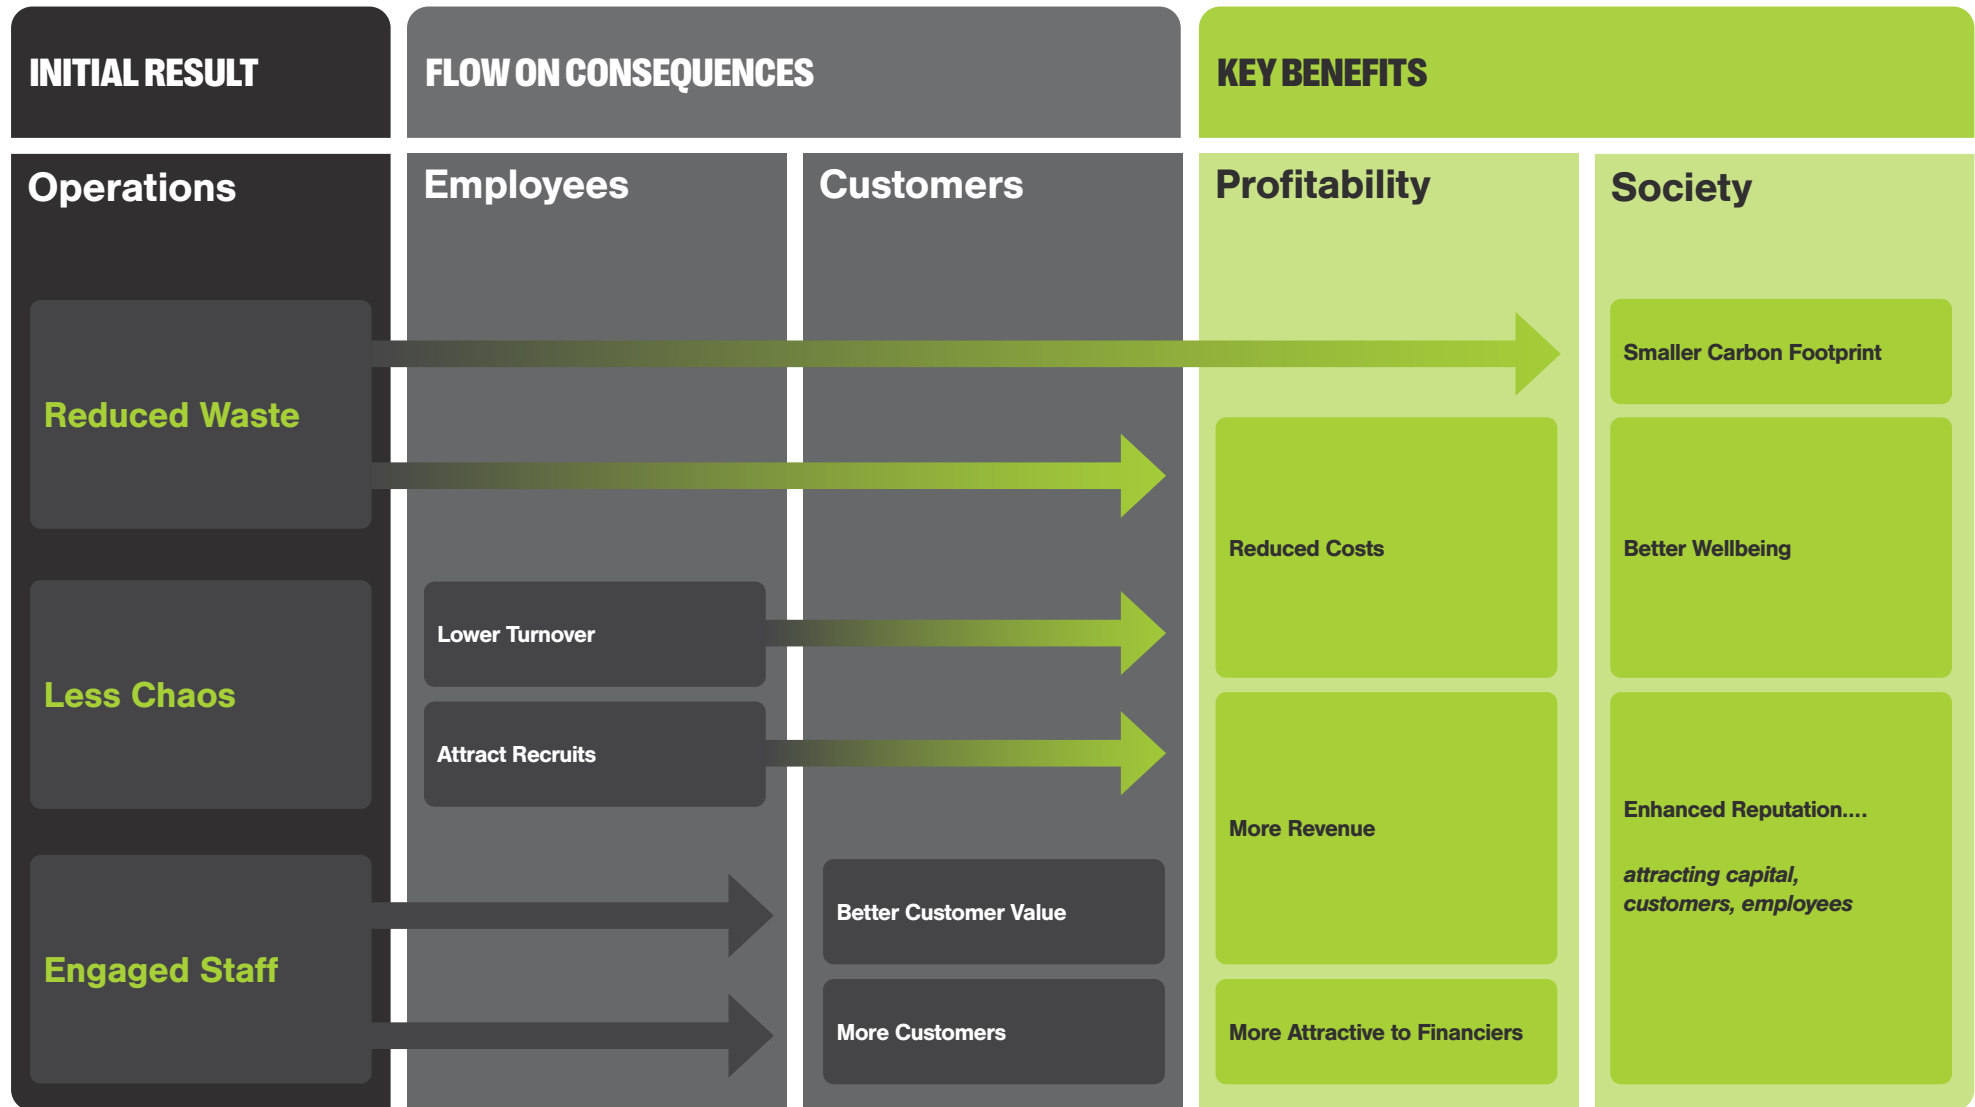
INITIAL RESULT

FLOW ON CONSEQUENCES

KEY BENEFITS

Operations

Employees

Customers

Profitability

Society

Reduced Waste

Smaller Carbon Footprint

Reduced Costs

Better Wellbeing

Less Chaos

Lower Turnover

Attract Recruits

More Revenue

Enhanced Reputation....

*attracting capital, customers, employees*

Engaged Staff

Better Customer Value

More Customers

More Attractive to Financiers